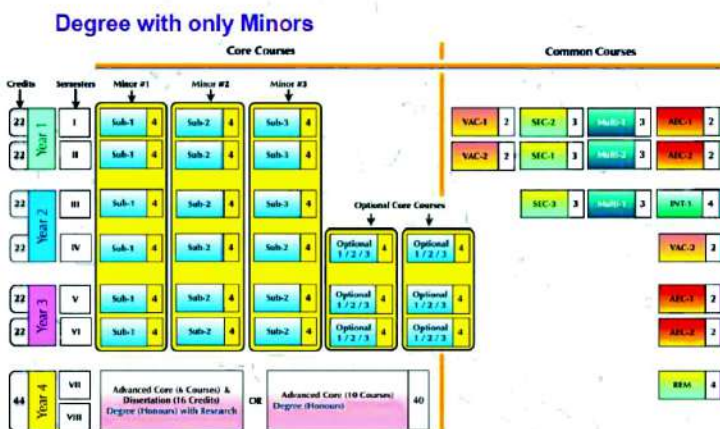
Degree with only Minors

Core Courses

Common Courses

Credits

Semesters

Minor #1

Minor #2

Minor #3

| Credits | Year | Semester | Minor #1 | | Minor #2 | | Minor #3 | | Optional Core Courses | | Optional Core Courses | | Common | | Common | | Common | | Common | |
|---|---|---|---|---|---|---|---|---|---|---|---|---|---|---|---|---|---|---|---|---|
| 22 | Year 1 | I | Sub-1 | 4 | Sub-2 | 4 | Sub-3 | 4 | | | | | VAC-1 | 2 | SEC-2 | 3 | Multi-1 | 3 | AEC-1 | 2 |
| 22 | | II | Sub-1 | 4 | Sub-2 | 4 | Sub-3 | 4 | | | | | VAC-2 | 2 | SEC-1 | 3 | Multi-2 | 3 | AEC-2 | 2 |
| 22 | Year 2 | III | Sub-1 | 4 | Sub-2 | 4 | Sub-3 | 4 | | | | | | | SEC-3 | 3 | Multi-3 | 3 | INT-1 | 4 |
| 22 | | IV | Sub-1 | 4 | Sub-2 | 4 | Sub-2 | 4 | Optional 1/2/3 | 4 | Optional 1/2/3 | 4 | | | | | | | VAC-2 | 2 |
| 22 | Year 3 | V | Sub-1 | 4 | Sub-2 | 4 | Sub-2 | 4 | Optional 1/2/3 | 4 | Optional 1/2/3 | 4 | | | | | | | AEC-1 | 2 |
| 22 | | VI | Sub-1 | 4 | Sub-2 | 4 | Sub-2 | 4 | Optional 1/2/3 | 4 | Optional 1/2/3 | 4 | | | | | | | AEC-2 | 2 |

44 Year 4 VII VIII

Advanced Core (6 Courses) & Dissertation (16 Credits) Degree (Honours) with Research

OR

Advanced Core (10 Courses) Degree (Honours) 40

REM 4